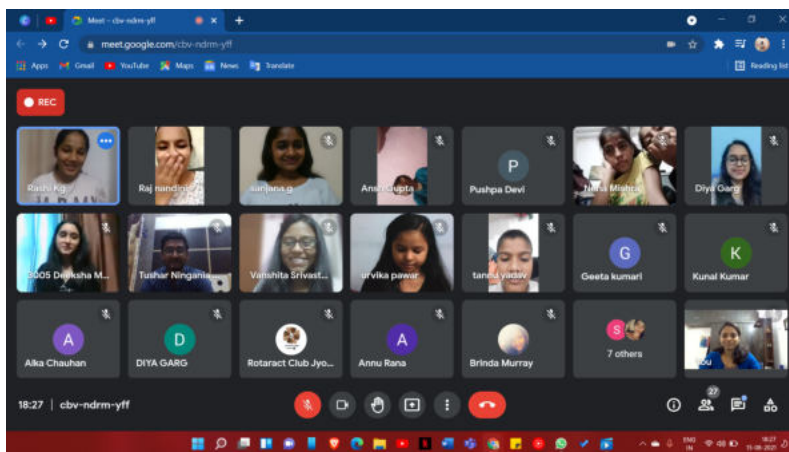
Meet - cbv-ndrm-yff

meet.google.com/cbv-ndrm-yff

Apps Gmail YouTube Maps News Translate

Reading list

REC

Rashi Kg
Raj nandini
sanjana g
Ansh Gupta
Pushpa Devi
Neha Mishra
Diya Garg

2005 Deeksha M...
Tushar Ningania
Vanshita Srivast...
urvika pawar
tanuj yadav
Geeta kumari
Kunal Kumar

Alka Chauhan
DIYA GARG
Rotaract Club Jyo...
Annu Rana
Brinda Murray
7 others
You

P
G
K
A
D
A
S

18:27 | cbv-ndrm-yff

27

ENG IN

18:27
15-08-2021